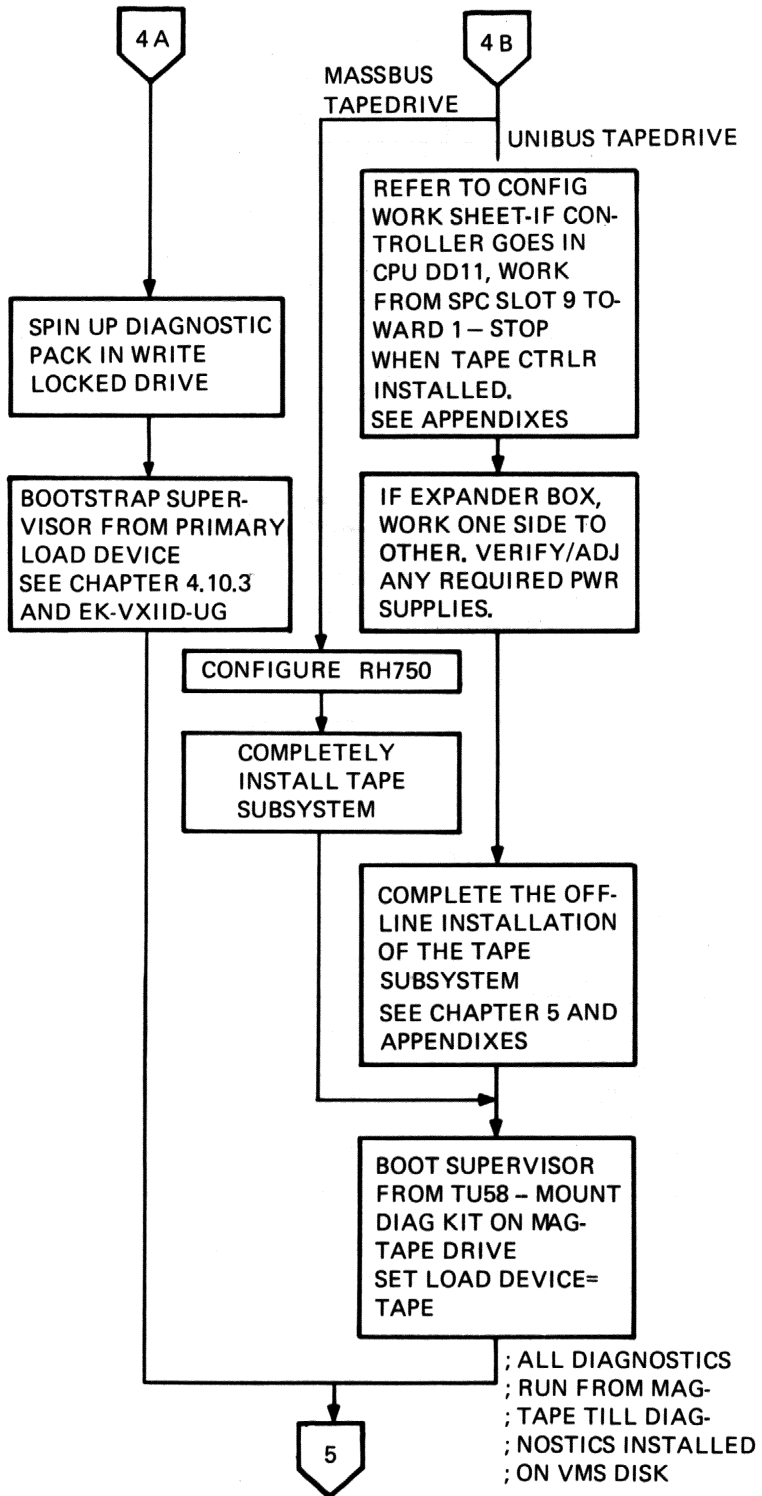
4A

4B

MASSBUS TAPEDRIVE

UNIBUS TAPEDRIVE

SPIN UP DIAGNOSTIC PACK IN WRITE LOCKED DRIVE

BOOTSTRAP SUPERVISOR FROM PRIMARY LOAD DEVICE SEE CHAPTER 4.10.3 AND EK-VXIID-UG

REFER TO CONFIG WORK SHEET-IF CONTROLLER GOES IN CPU DD11, WORK FROM SPC SLOT 9 TOWARD 1 – STOP WHEN TAPE CTRLR INSTALLED. SEE APPENDIXES

IF EXPANDER BOX, WORK ONE SIDE TO OTHER. VERIFY/ADJ ANY REQUIRED PWR SUPPLIES.

CONFIGURE RH750

COMPLETELY INSTALL TAPE SUBSYSTEM

COMPLETE THE OFF-LINE INSTALLATION OF THE TAPE SUBSYSTEM SEE CHAPTER 5 AND APPENDIXES

BOOT SUPERVISOR FROM TU58 – MOUNT DIAG KIT ON MAG-TAPE DRIVE SET LOAD DEVICE= TAPE

; ALL DIAGNOSTICS
; RUN FROM MAG-
; TAPE TILL DIAG-
; NOSTICS INSTALLED
; ON VMS DISK

5